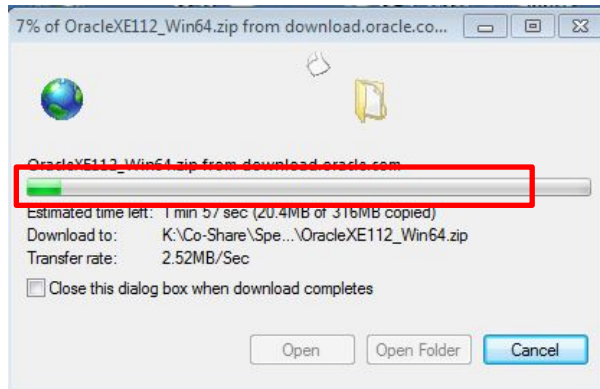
7% of OracleXE112_Win64.zip from download.oracle.co...

OracleXE112_Win64.zip from download.oracle.com

Estimated time left: 1 min 57 sec (20.4MB of 316MB copied)
Download to: K:\Co-Share\Spe...\OracleXE112_Win64.zip
Transfer rate: 2.52MB/Sec

Close this dialog box when download completes

Open | Open Folder | Cancel